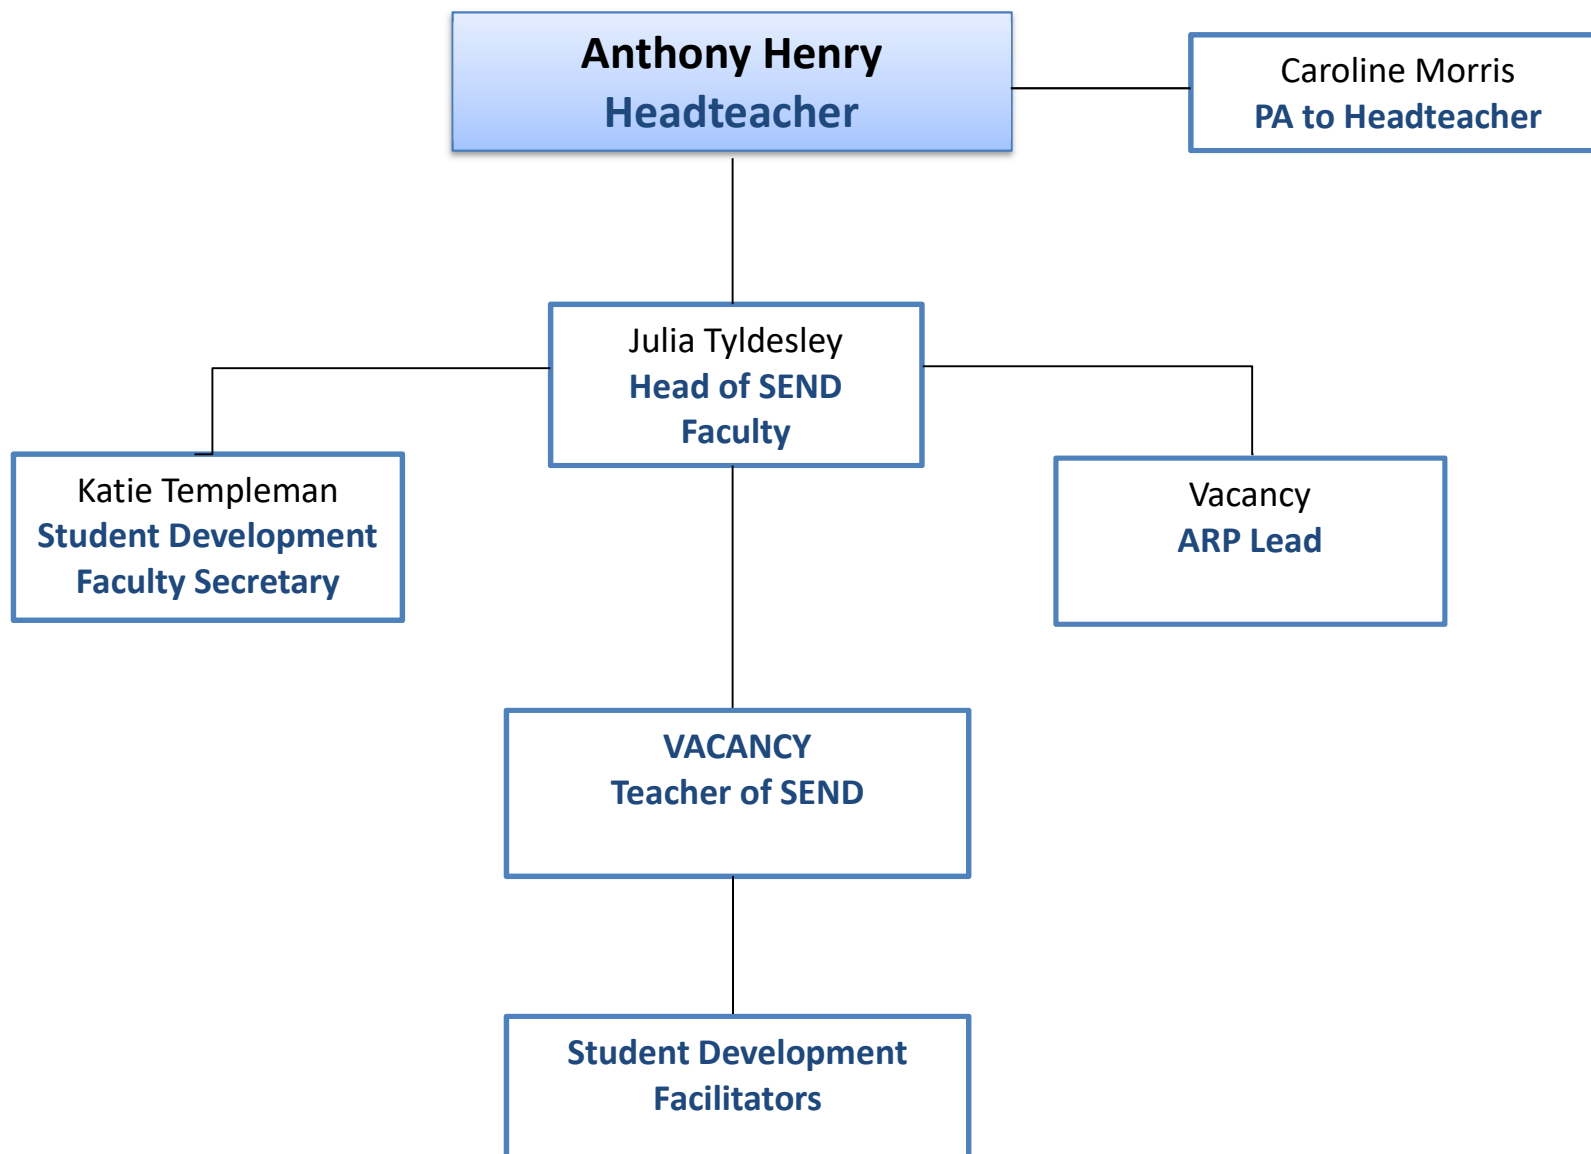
Anthony Henry
Headteacher

Caroline Morris
PA to Headteacher

Julia Tyldesley
Head of SEND Faculty

Katie Templeman
Student Development Faculty Secretary

Vacancy
ARP Lead

VACANCY
Teacher of SEND

Student Development Facilitators